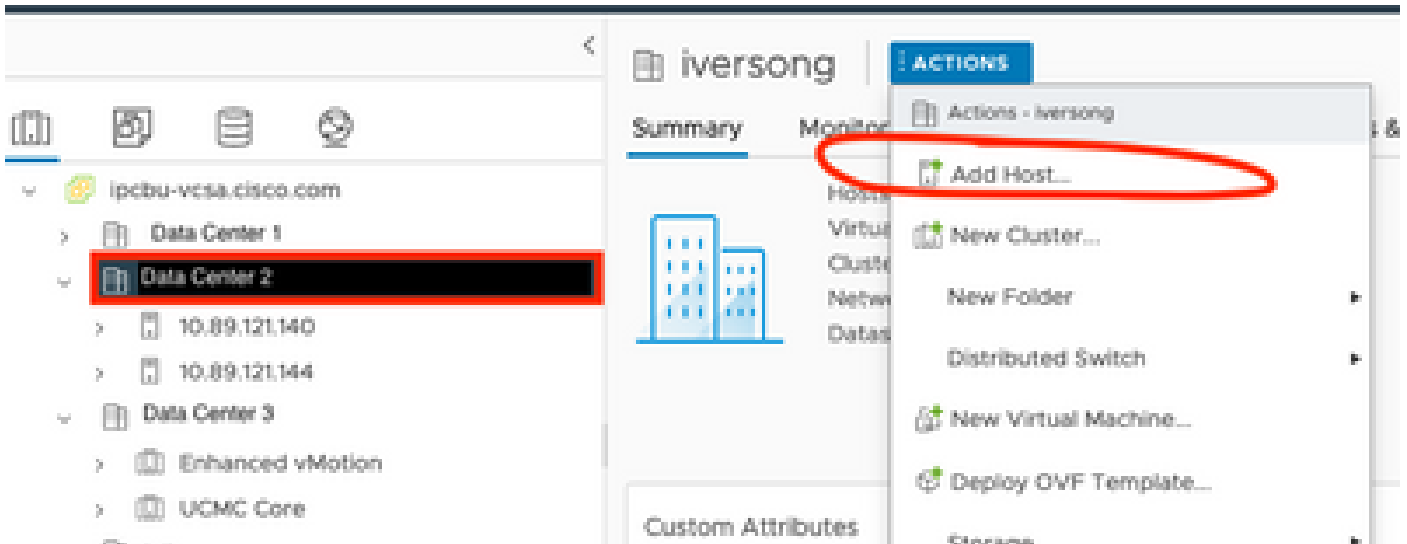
ipcbu-vcsa.cisco.com
Data Center 1
Data Center 2
10.89.121.140
10.89.121.144
Data Center 3
Enhanced vMotion
UCMC Core

iversong
ACTIONS
Summary
Monitor
Host
Virtu
Clust
Netw
Datas
Custom Attributes

Actions - iversong
Add Host...
New Cluster...
New Folder
Distributed Switch
New Virtual Machine...
Deploy OVF Template...
Storage